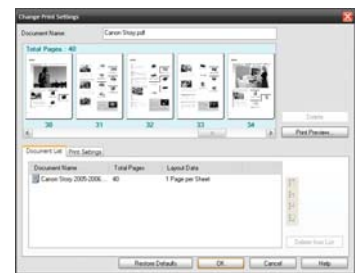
Change Print Settings

Document Name: Canon Story.pdf

Total Pages : 40

30 31 32 33 34

Delete

Print Preview...

Document List | Print Settings

| Document Name | Total Pages | Layout Data |
|---|---|---|
| Canon Story 2005-2006... | 40 | 1 Page per Sheet |

Delete from List

Restore Defaults | OK | Cancel | Help